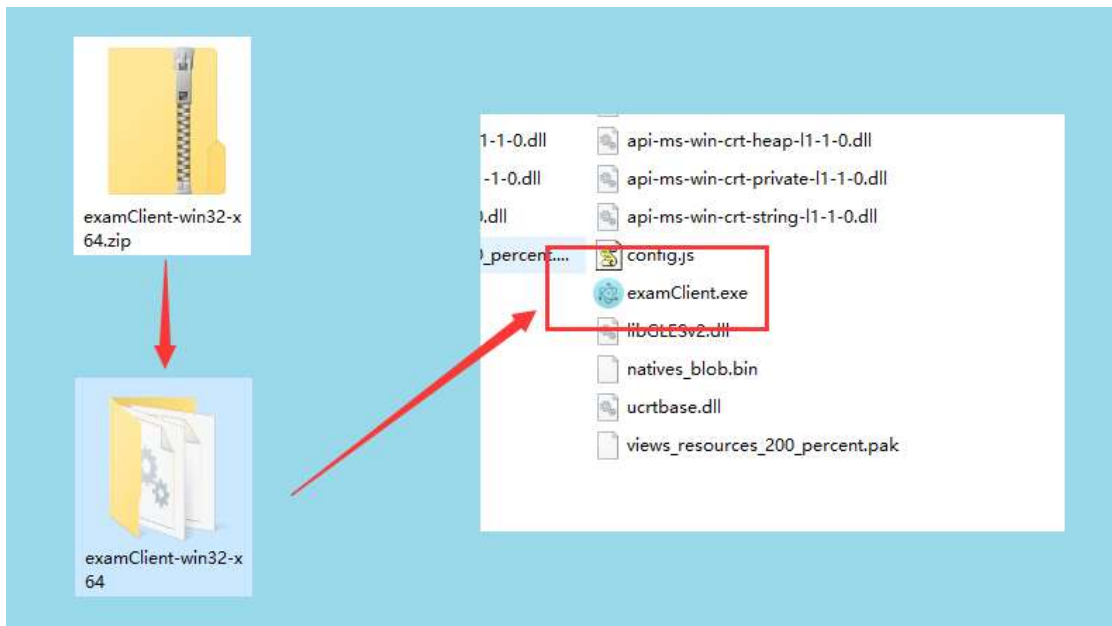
examClient-win32-x64.zip

examClient-win32-x64

l1-1-0.dll
-1-0.dll
0.dll
0_percent....

api-ms-win-crt-heap-l1-1-0.dll
api-ms-win-crt-private-l1-1-0.dll
api-ms-win-crt-string-l1-1-0.dll
config.js
examClient.exe
libGLESv2.dll
natives_blob.bin
ucrtbase.dll
views_resources_200_percent.pak